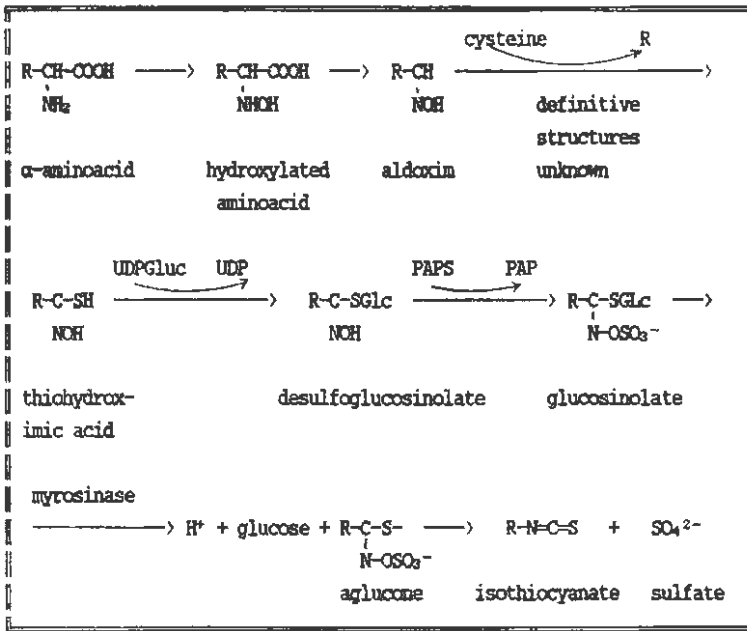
R-CH-COOH ⟶ R-CH-COOH ⟶ R-CH ⟶ definitive structures unknown
NH₂ NHOH NOH
cysteine R

α-aminoacid hydroxylated aminoacid aldoxim

UDPGluc UDP PAPS PAP
R-C-SH ⟶ R-C-SGlc ⟶ R-C-SGlc ⟶
NOH NOH N-OSO₃⁻

thiohydroximic acid desulfoglucosinolate glucosinolate

myrosinase
⟶ H⁺ + glucose + R-C-S- ⟶ R-N=C=S + $SO_4^{2-}$
N-OSO₃⁻
aglucone isothiocyanate sulfate